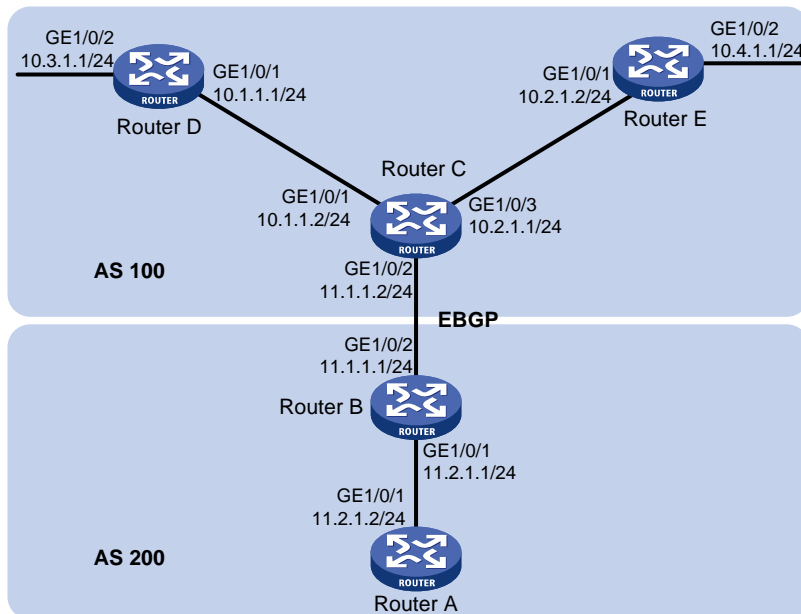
GE1/0/2
10.3.1.1/24

ROUTER

GE1/0/1
10.1.1.1/24

Router D

GE1/0/2
10.4.1.1/24

GE1/0/1
10.2.1.2/24

ROUTER

Router E

Router C

GE1/0/1
10.1.1.2/24

ROUTER

GE1/0/3
10.2.1.1/24

AS 100

GE1/0/2
11.1.1.2/24

EBGP

GE1/0/2
11.1.1.1/24

Router B

ROUTER

GE1/0/1
11.2.1.1/24

GE1/0/1
11.2.1.2/24

AS 200

ROUTER

Router A